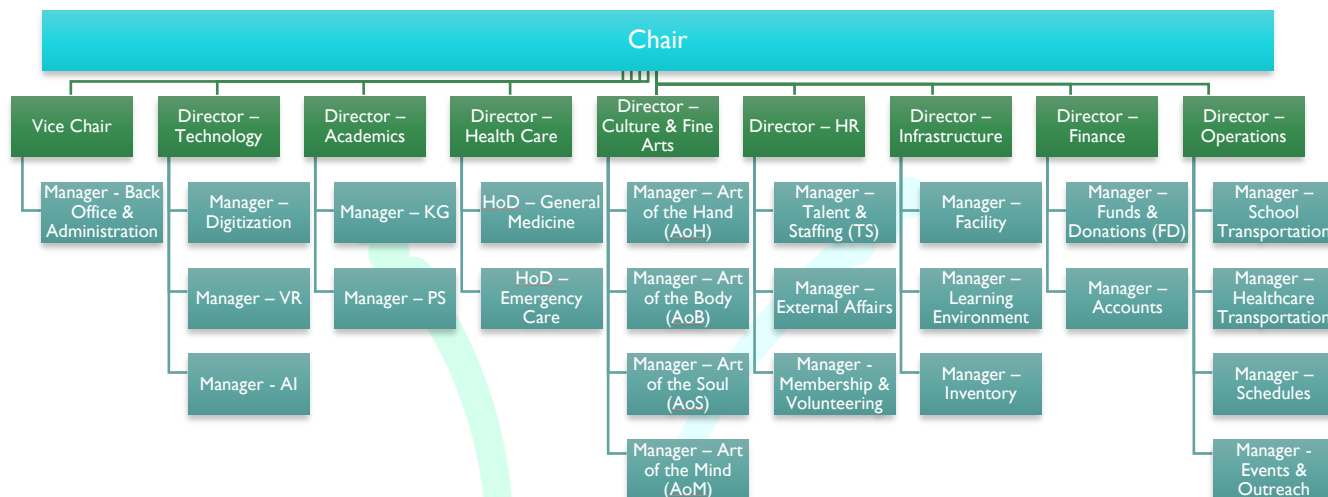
Chair

Vice Chair

Manager - Back Office & Administration

Director – Technology

Manager – Digitization

Manager – VR

Manager - AI

Director – Academics

Manager – KG

Manager – PS

Director – Health Care

HoD – General Medicine

HoD – Emergency Care

Director – Culture & Fine Arts

Manager – Art of the Hand (AoH)

Manager – Art of the Body (AoB)

Manager – Art of the Soul (AoS)

Manager – Art of the Mind (AoM)

Director – HR

Manager – Talent & Staffing (TS)

Manager – External Affairs

Manager - Membership & Volunteering

Director – Infrastructure

Manager – Facility

Manager – Learning Environment

Manager – Inventory

Director – Finance

Manager – Funds & Donations (FD)

Manager – Accounts

Director – Operations

Manager – School Transportation

Manager – Healthcare Transportation

Manager – Schedules

Manager - Events & Outreach